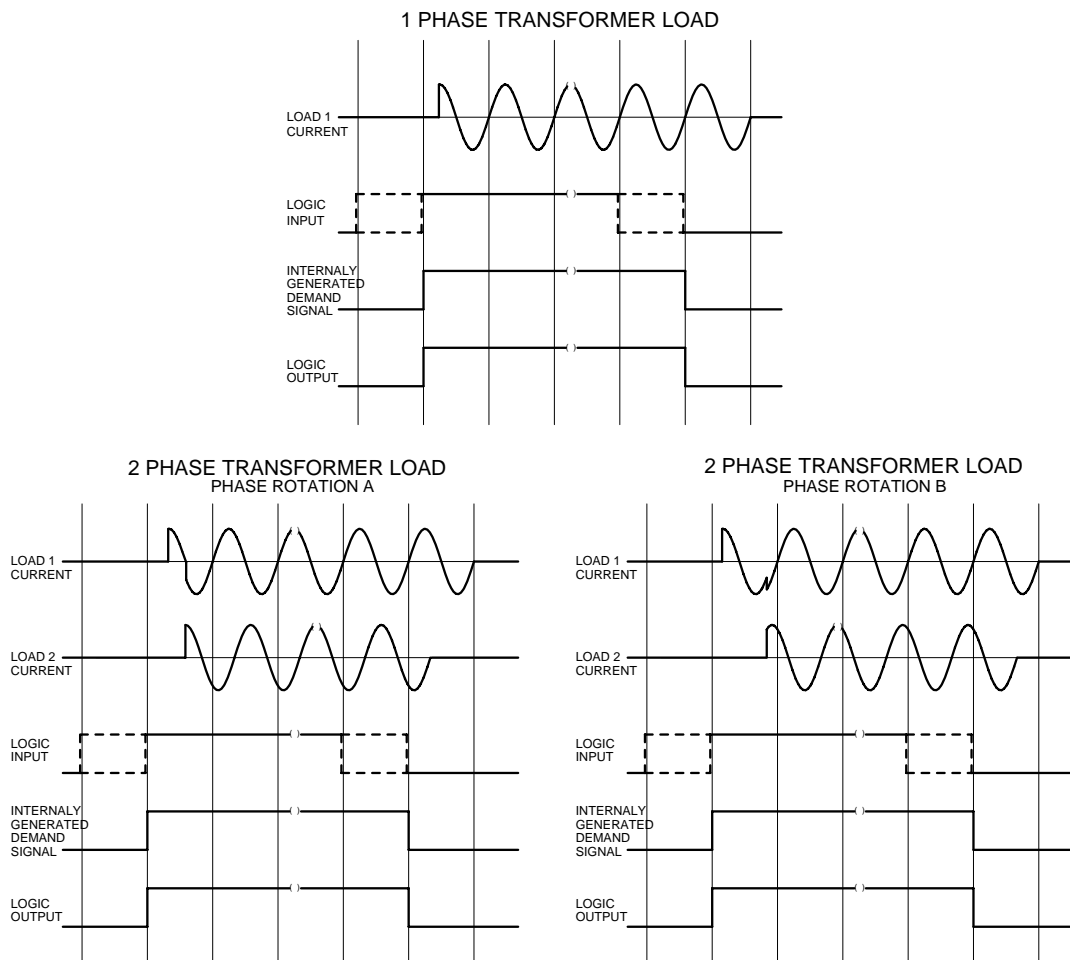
1 PHASE TRANSFORMER LOAD

LOAD 1 CURRENT

LOGIC INPUT

INTERNALY GENERATED DEMAND SIGNAL

LOGIC OUTPUT

2 PHASE TRANSFORMER LOAD
PHASE ROTATION A

LOAD 1 CURRENT

LOAD 2 CURRENT

LOGIC INPUT

INTERNALY GENERATED DEMAND SIGNAL

LOGIC OUTPUT

2 PHASE TRANSFORMER LOAD
PHASE ROTATION B

LOAD 1 CURRENT

LOAD 2 CURRENT

LOGIC INPUT

INTERNALY GENERATED DEMAND SIGNAL

LOGIC OUTPUT